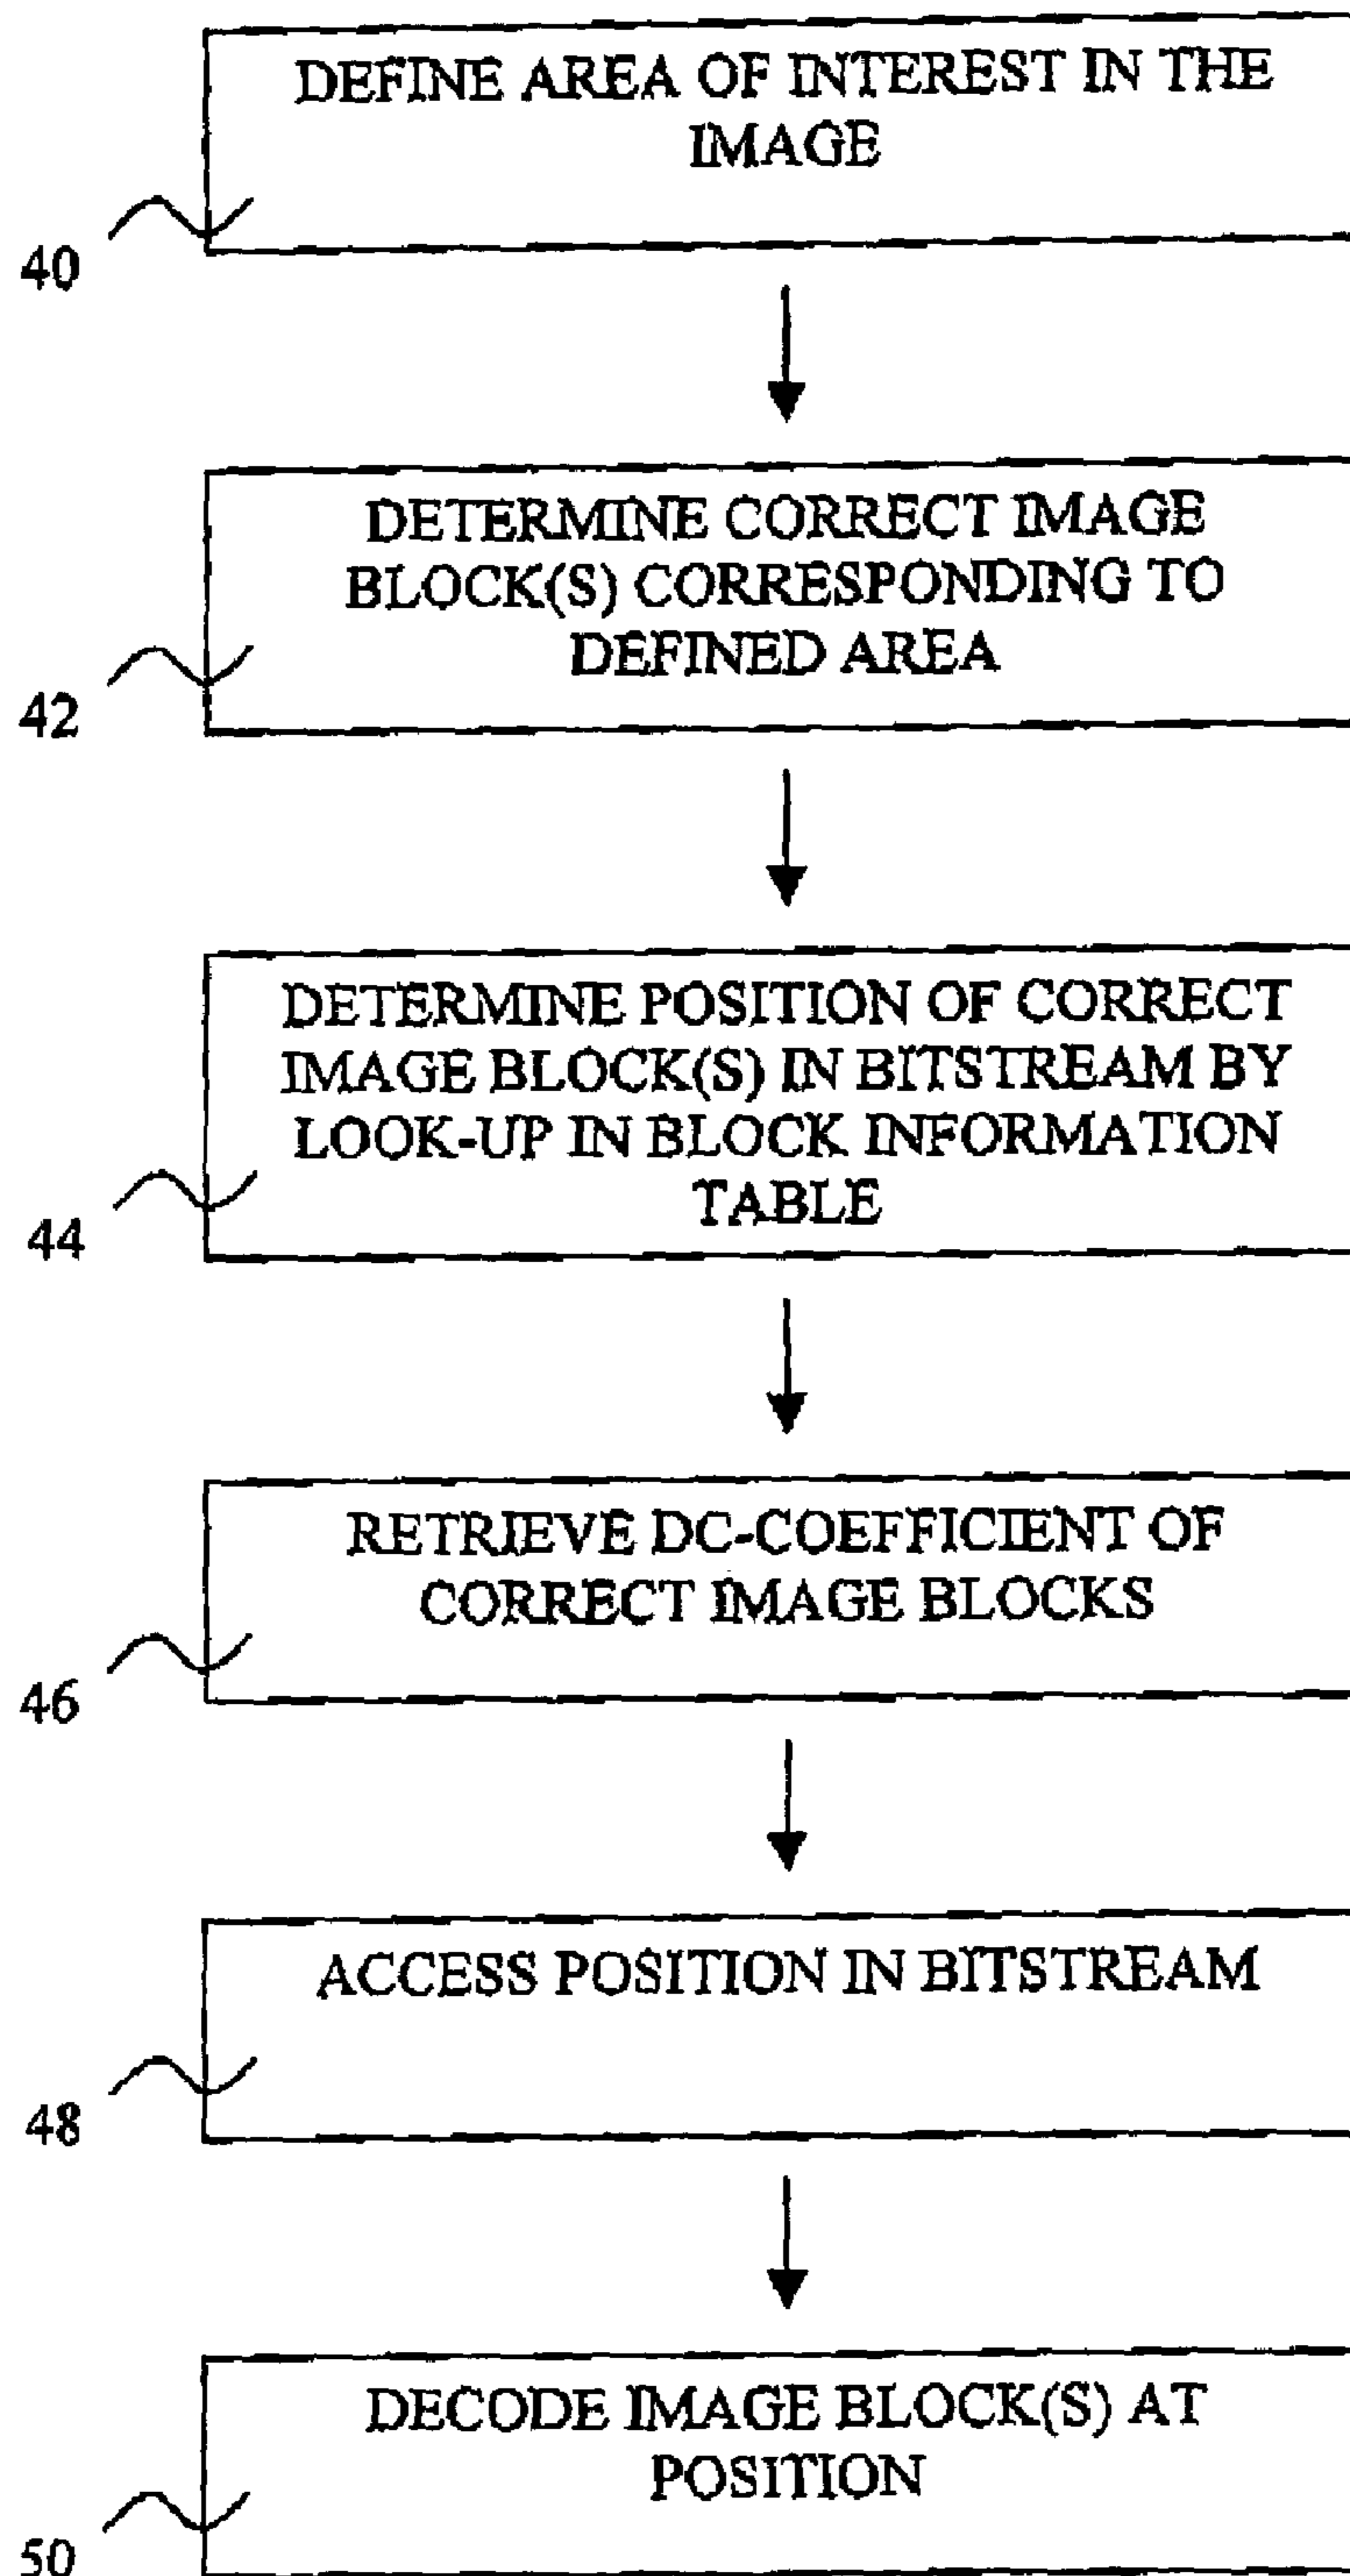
DEFINE AREA OF INTEREST IN THE IMAGE

40

DETERMINE CORRECT IMAGE BLOCK(S) CORRESPONDING TO DEFINED AREA

42

DETERMINE POSITION OF CORRECT IMAGE BLOCK(S) IN BITSTREAM BY LOOK-UP IN BLOCK INFORMATION TABLE

44

RETRIEVE DC-COEFFICIENT OF CORRECT IMAGE BLOCKS

46

ACCESS POSITION IN BITSTREAM

48

DECODE IMAGE BLOCK(S) AT POSITION

50